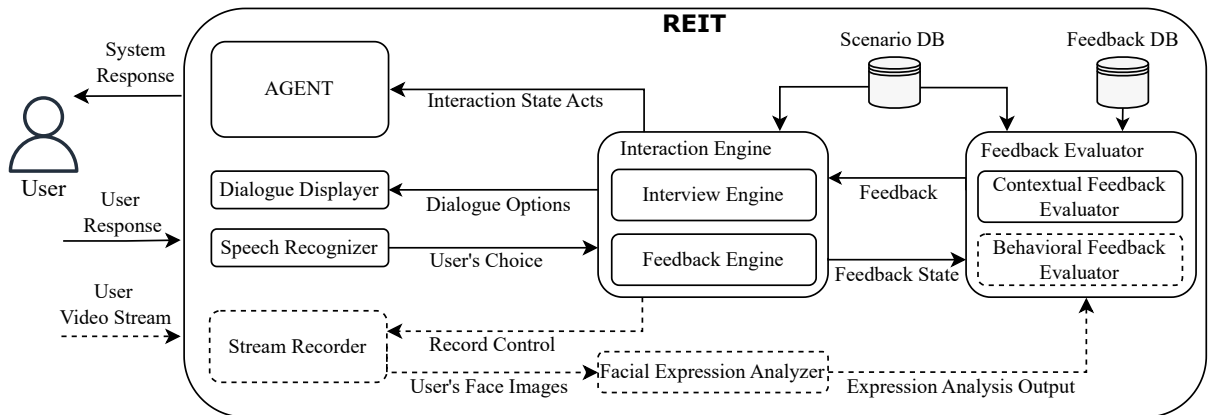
REIT

System Response

User

User Response

User Video Stream

AGENT

Interaction State Acts

Scenario DB

Feedback DB

Interaction Engine

Interview Engine

Feedback Engine

Feedback Evaluator

Contextual Feedback Evaluator

Behavioral Feedback Evaluator

Dialogue Displayer

Dialogue Options

Speech Recognizer

User's Choice

Feedback

Feedback State

Stream Recorder

Record Control

User's Face Images

Facial Expression Analyzer

Expression Analysis Output